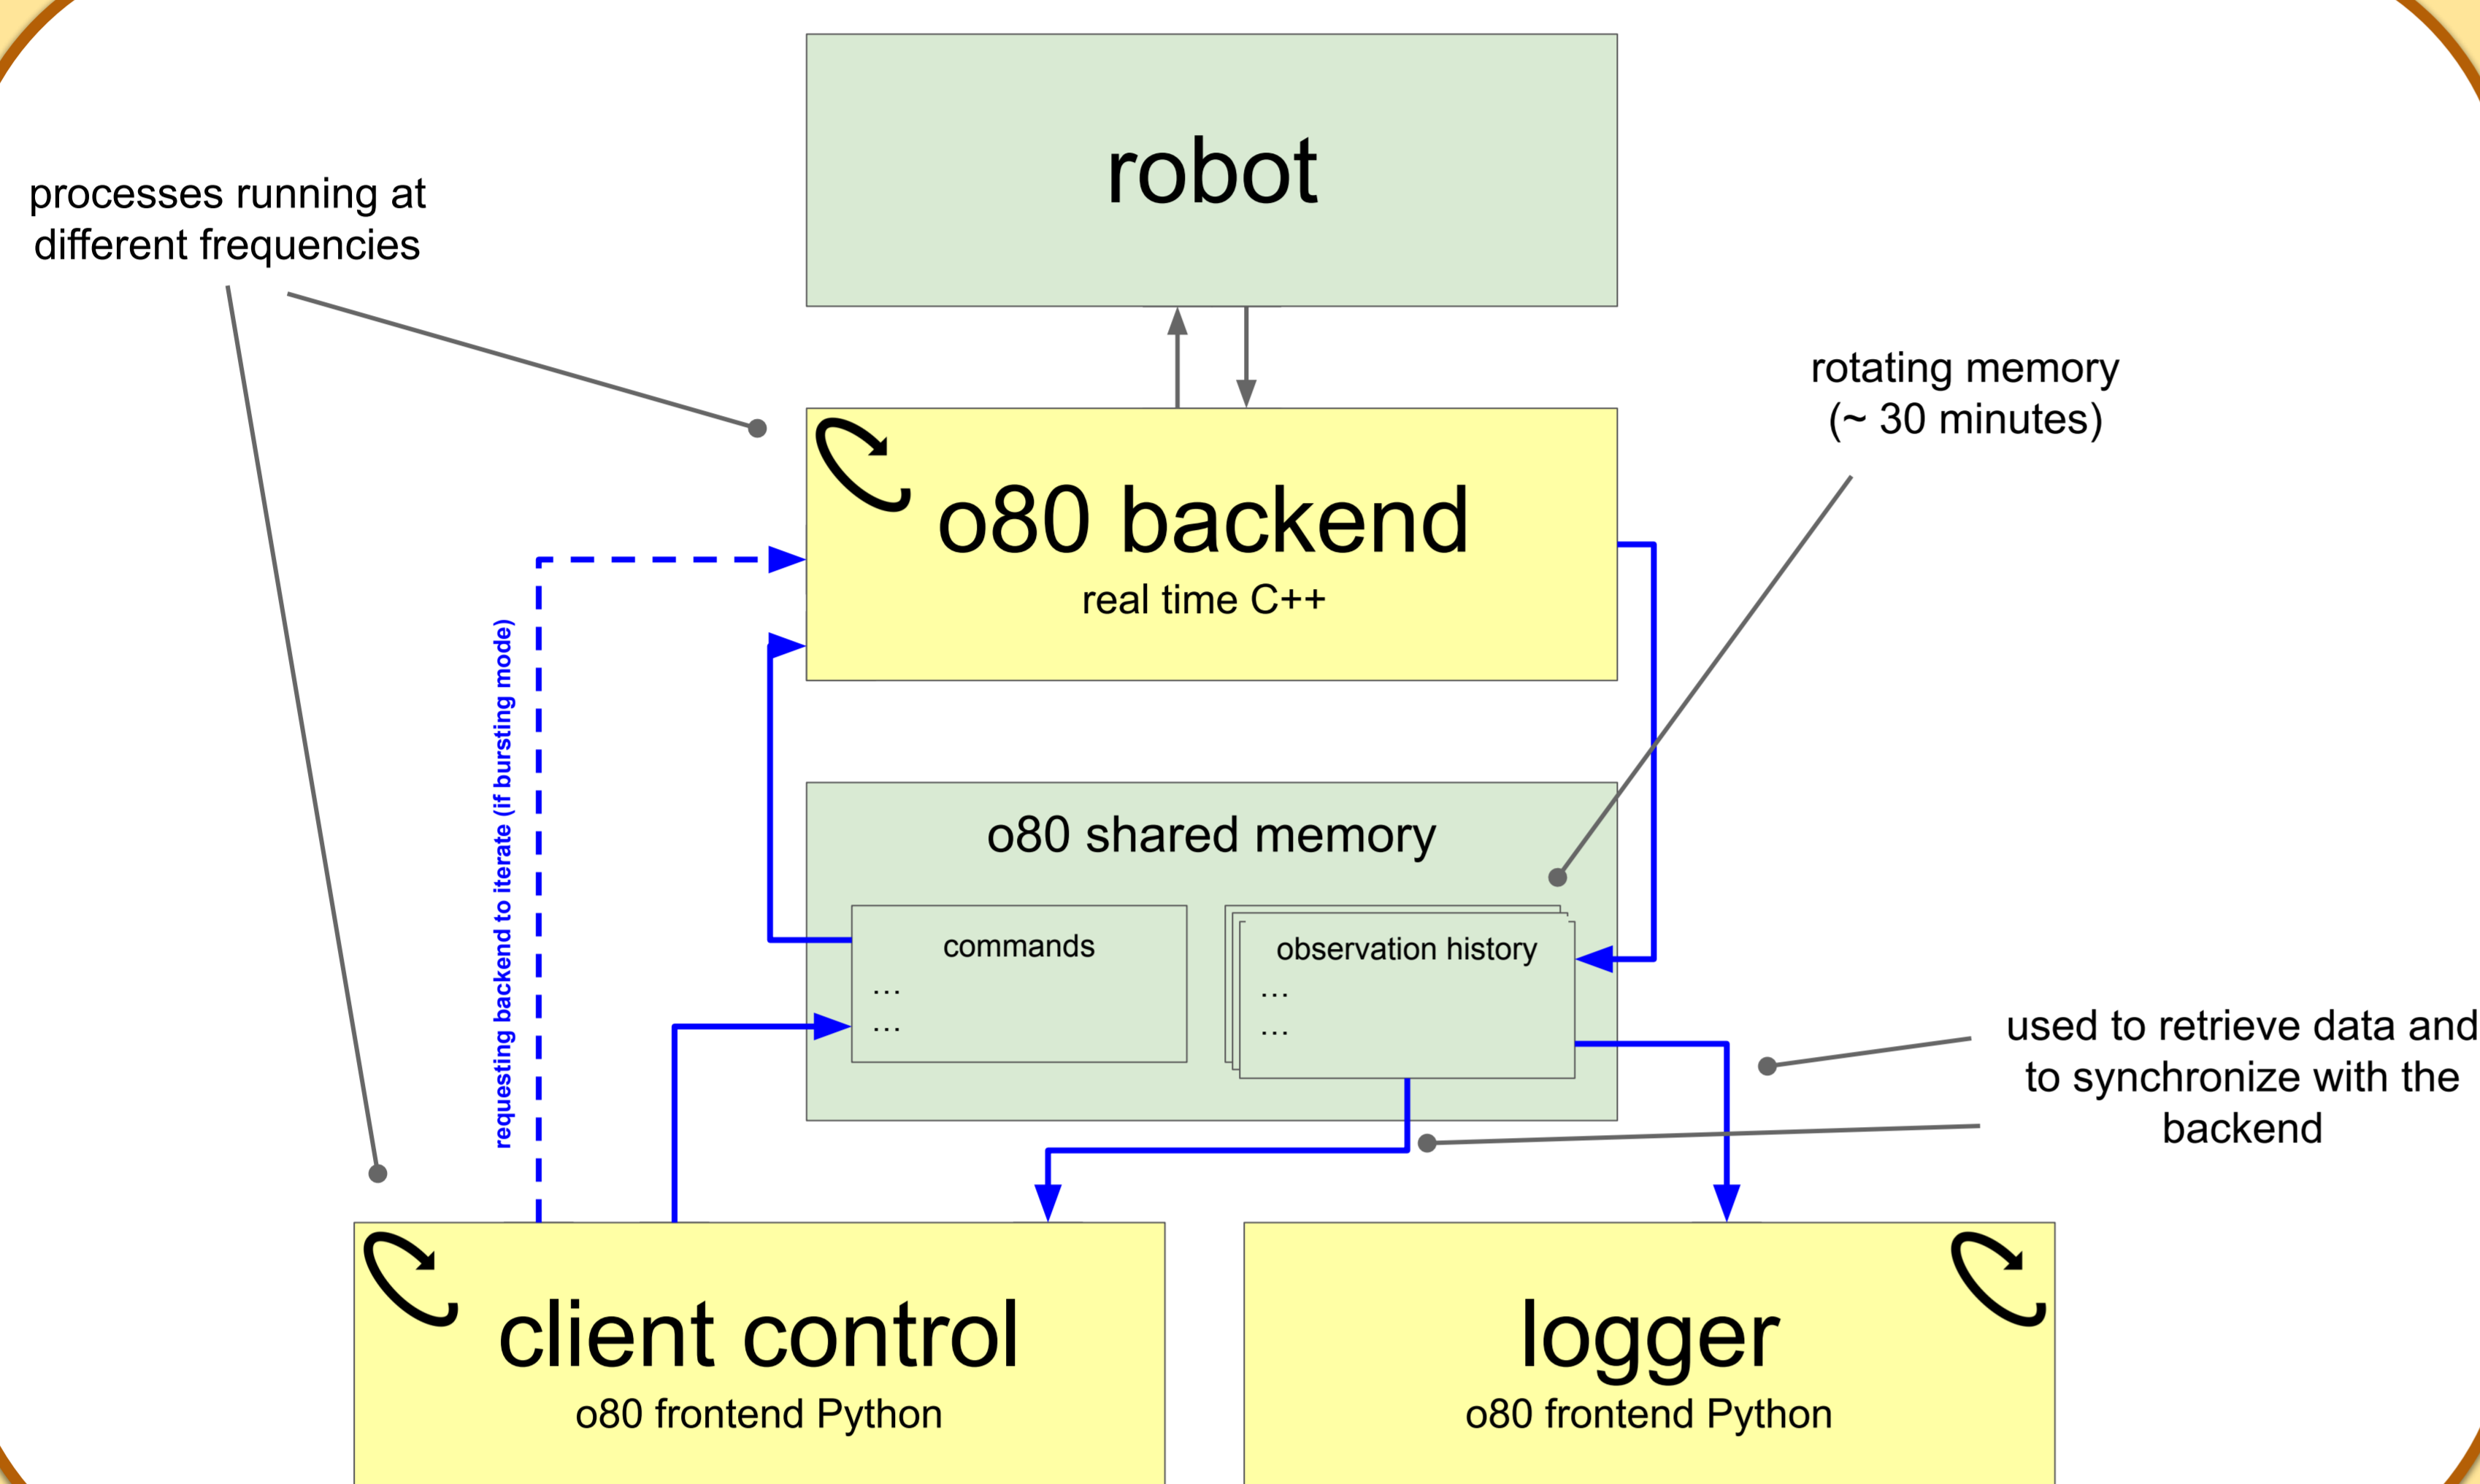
robot

processes running at different frequencies

o80 backend
real time C++

rotating memory
(~ 30 minutes)

requesting backend to iterate (if bursting mode)

o80 shared memory

commands
...
...

observation history
...
...

used to retrieve data and to synchronize with the backend

client control
o80 frontend Python

logger
o80 frontend Python